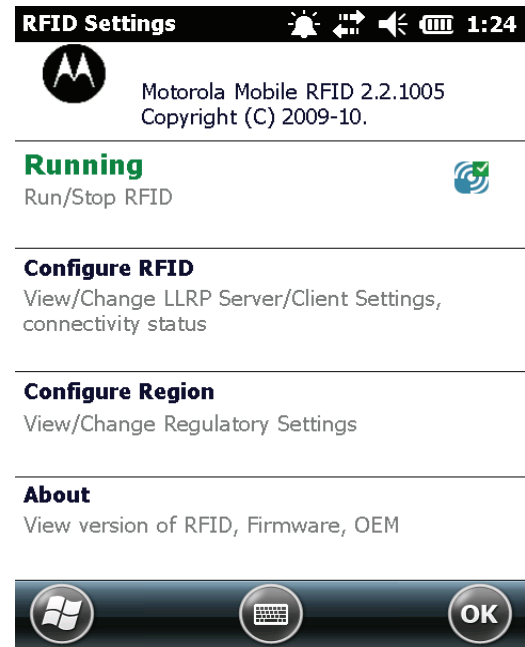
RFID Settings 1:24

Motorola Mobile RFID 2.2.1005
Copyright (C) 2009-10.

Running
Run/Stop RFID

Configure RFID
View/Change LLRP Server/Client Settings, connectivity status

Configure Region
View/Change Regulatory Settings

About
View version of RFID, Firmware, OEM

OK